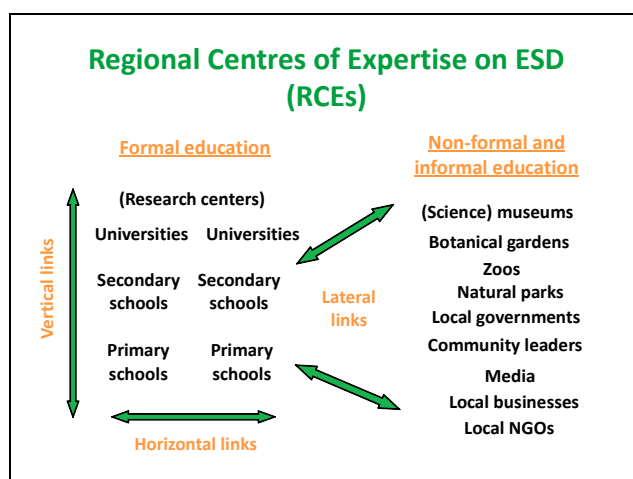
Regional Centres of Expertise on ESD (RCEs)

Formal education

(Research centers)

Universities Universities

Secondary schools Secondary schools

Primary schools Primary schools

Vertical links

Horizontal links

Lateral links

Non-formal and informal education

(Science) museums
Botanical gardens
Zoos
Natural parks
Local governments
Community leaders
Media
Local businesses
Local NGOs